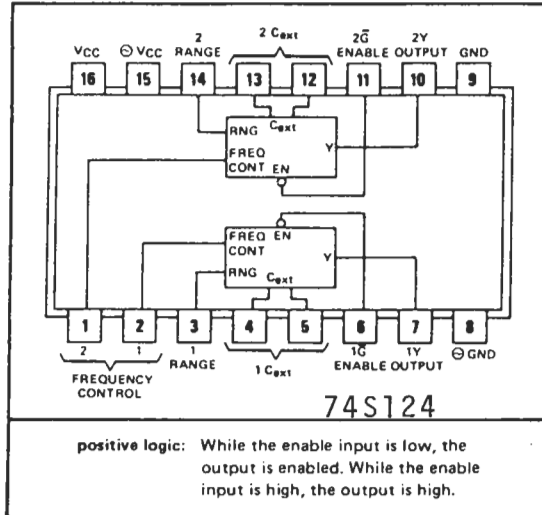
VCC ⊖ VCC 2 RANGE 2 $C_{ext}$ $2\overline{G}$ ENABLE 2Y OUTPUT GND

16 15 14 13 12 11 10 9

RNG $C_{ext}$
FREQ CONT EN
Y

FREQ EN
CONT
RNG $C_{ext}$
Y

1 2 3 4 5 6 7 8

2 1 FREQUENCY CONTROL 1 RANGE 1 $C_{ext}$ $1\overline{G}$ ENABLE 1Y OUTPUT ⊖ GND

74S124

positive logic: While the enable input is low, the output is enabled. While the enable input is high, the output is high.